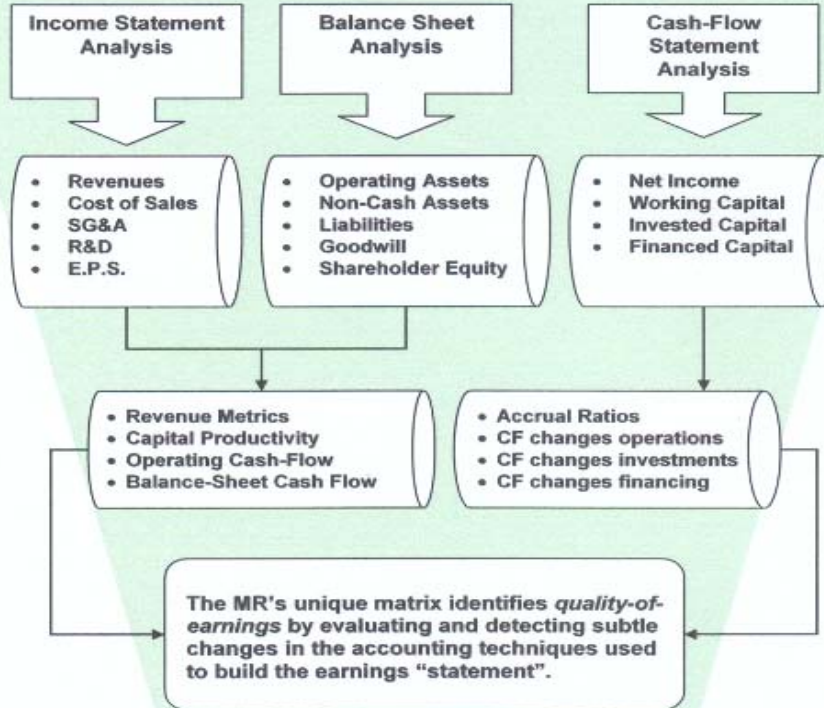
Income Statement Analysis

Balance Sheet Analysis

Cash-Flow Statement Analysis

- Revenues
- Cost of Sales
- SG&A
- R&D
- E.P.S.

- Operating Assets
- Non-Cash Assets
- Liabilities
- Goodwill
- Shareholder Equity

- Net Income
- Working Capital
- Invested Capital
- Financed Capital

- Revenue Metrics
- Capital Productivity
- Operating Cash-Flow
- Balance-Sheet Cash Flow

- Accrual Ratios
- CF changes operations
- CF changes investments
- CF changes financing

The MR's unique matrix identifies quality-of-earnings by evaluating and detecting subtle changes in the accounting techniques used to build the earnings "statement".